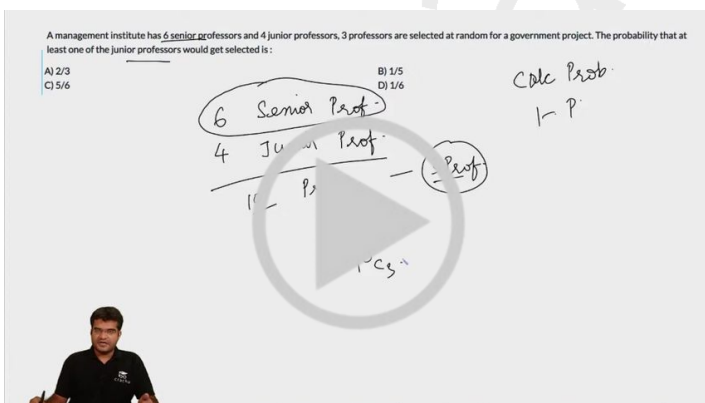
A management institute has 6 senior professors and 4 junior professors, 3 professors are selected at random for a government project. The probability that at least one of the junior professors would get selected is :

A) 2/3
B) 1/5
C) 5/6
D) 1/6

6 Senior Prof
4 Ju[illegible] Prof
1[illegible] P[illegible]
3 Prof
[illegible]$C_3$

Calc Prob
1 - P